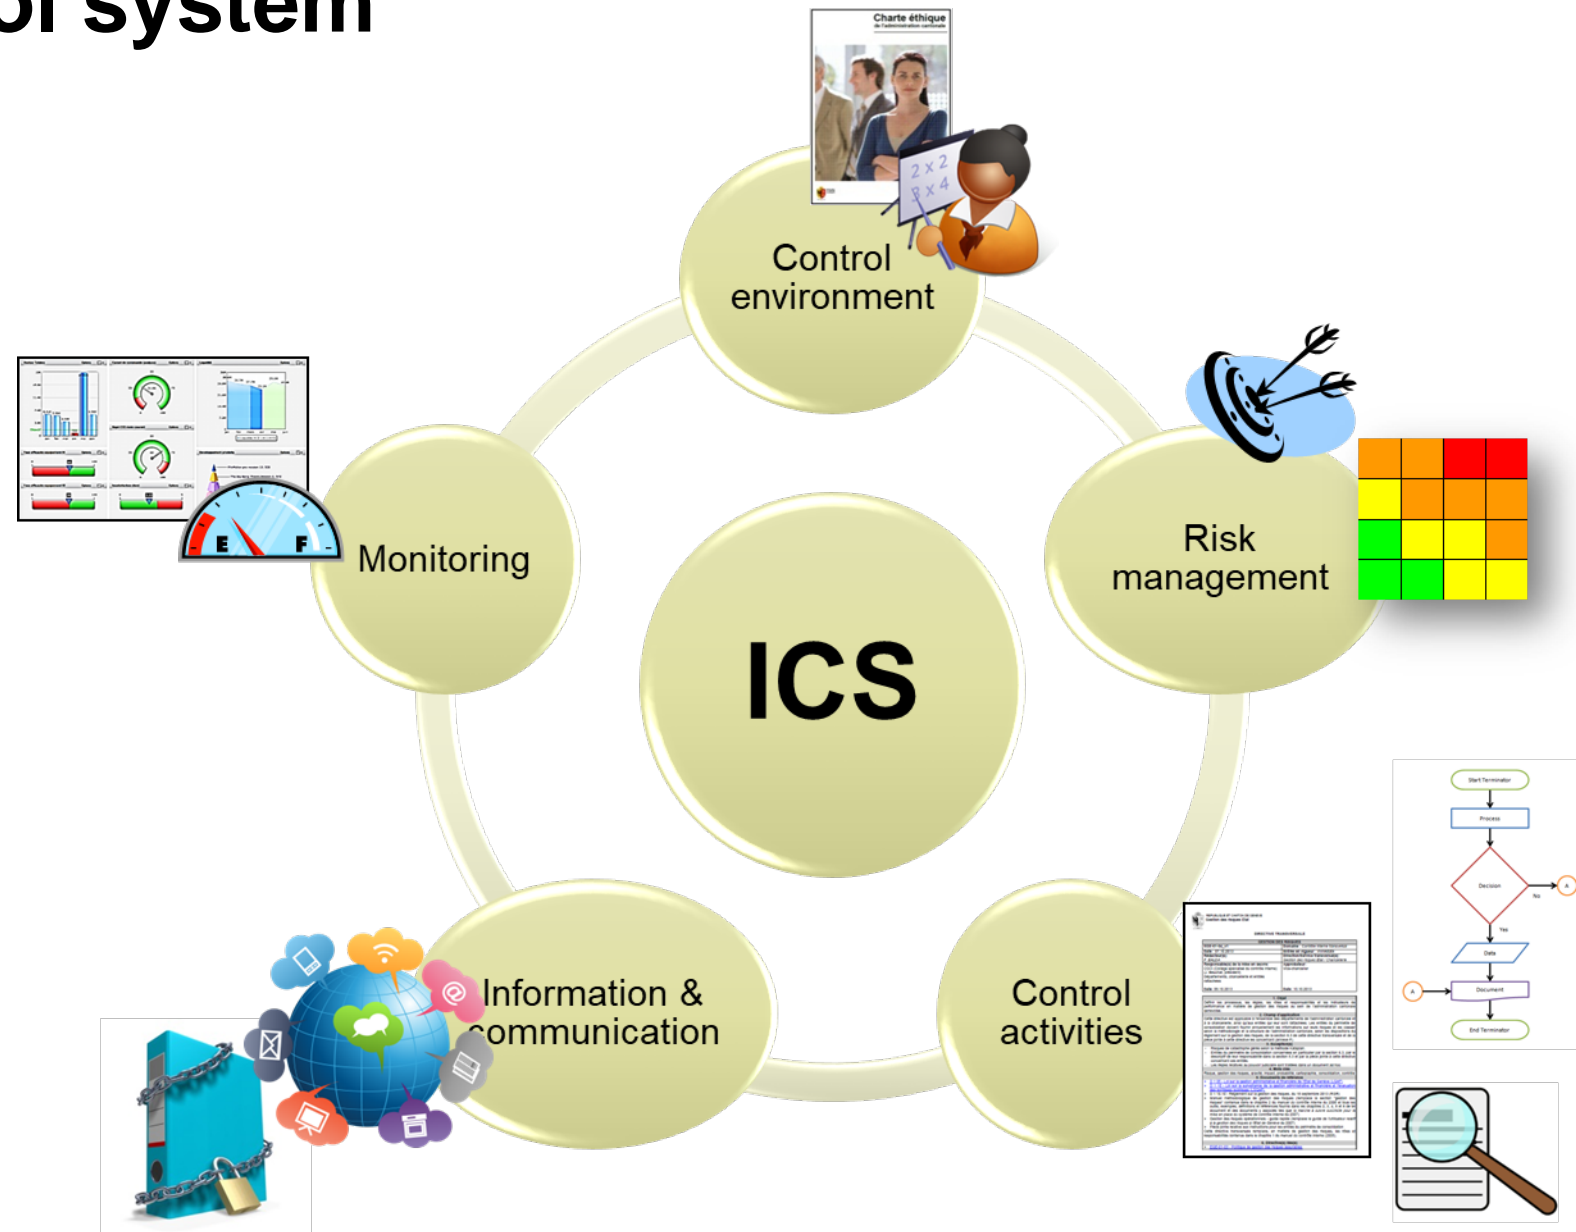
ol system

Charte éthique
de l'administration cantonale

$2 \times 2$
$2 \times 4$

Control environment

Risk management

Monitoring

E F

ICS

Information & communication

Control activities

Start Terminator

Process

Decision

A

No

Yes

Data

A

Document

End Terminator